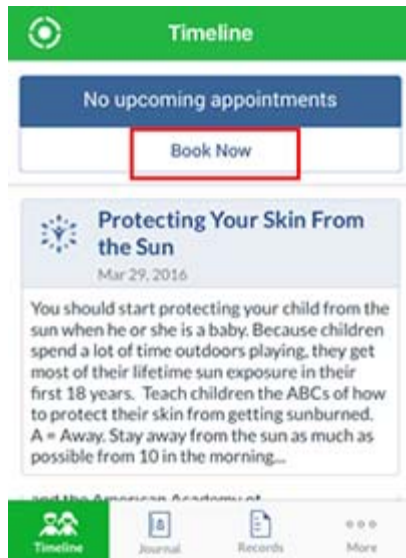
Timeline

No upcoming appointments

Book Now

Protecting Your Skin From the Sun

Mar 29, 2016

You should start protecting your child from the sun when he or she is a baby. Because children spend a lot of time outdoors playing, they get most of their lifetime sun exposure in their first 18 years. Teach children the ABCs of how to protect their skin from getting sunburned. A = Away. Stay away from the sun as much as possible from 10 in the morning...

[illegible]

Timeline Journal Records More